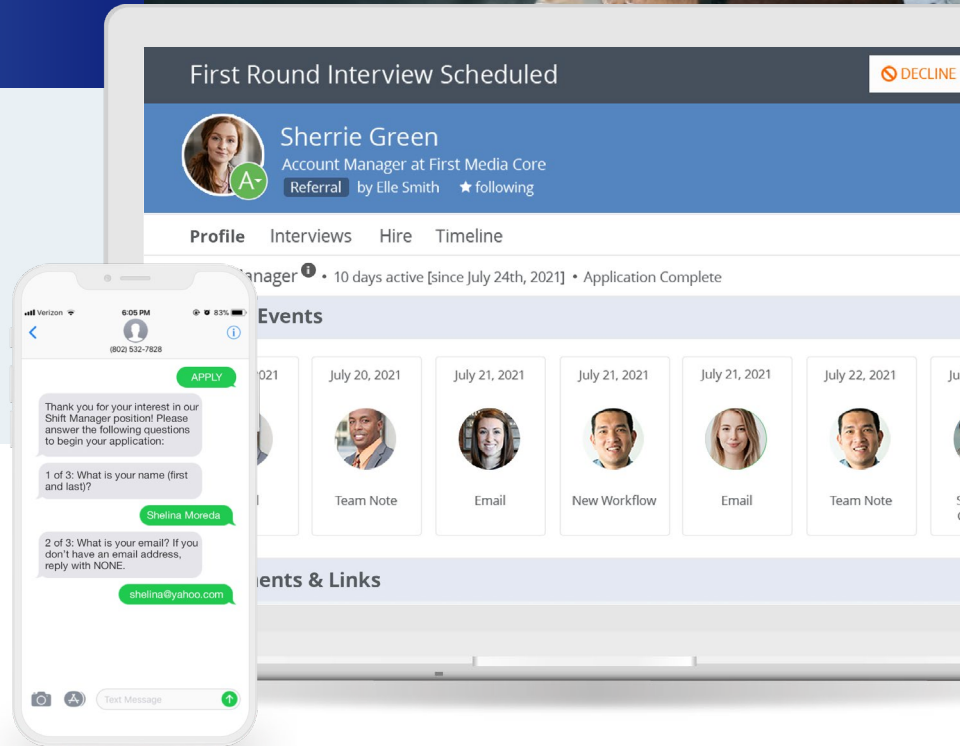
First Round Interview Scheduled

DECLINE

Sherrie Green

A

Account Manager at First Media Core

Referral by Elle Smith ★ following

Profile Interviews Hire Timeline

anager • 10 days active [since July 24th, 2021] • Application Complete

Events

021

l

July 20, 2021

Team Note

July 21, 2021

Email

July 21, 2021

New Workflow

July 21, 2021

Email

July 22, 2021

Team Note

Ju

S

ents & Links

Verizon 6:05 PM 83%

(802) 532-7828

APPLY

Thank you for your interest in our Shift Manager position! Please answer the following questions to begin your application:

1 of 3: What is your name (first and last)?

Shelina Moreda

2 of 3: What is your email? If you don't have an email address, reply with NONE.

shelina@yahoo.com

Text Message